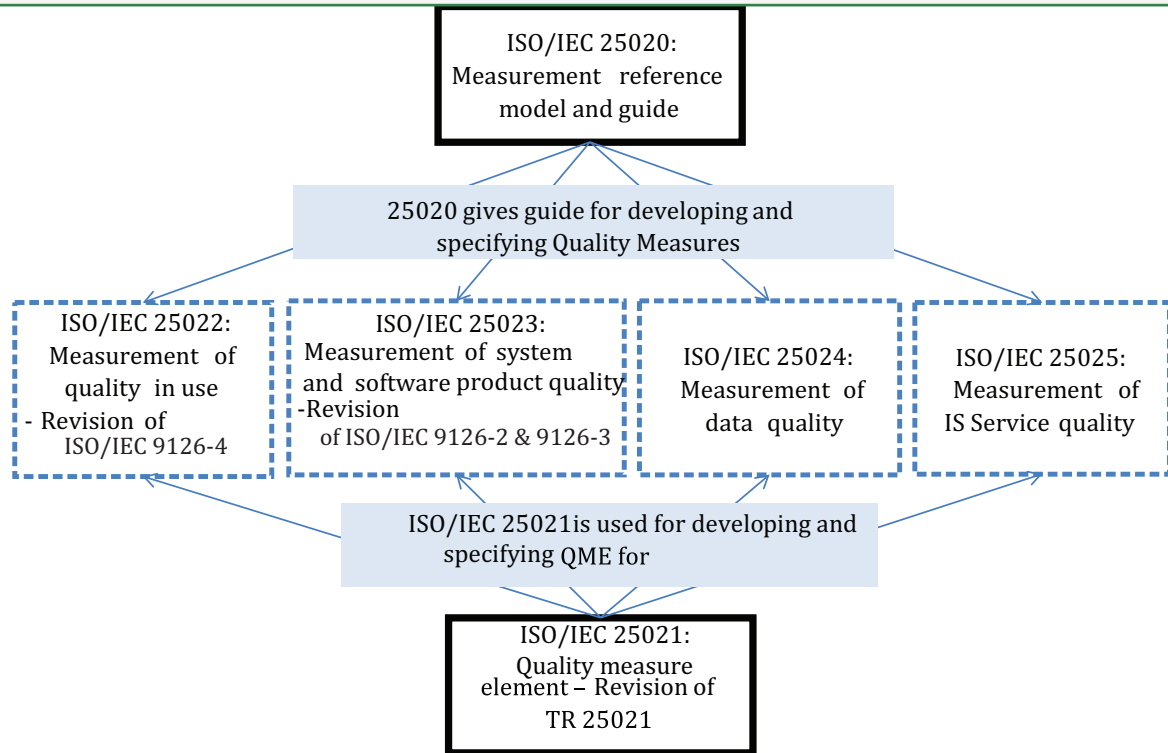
ISO/IEC 25020: Measurement reference model and guide

25020 gives guide for developing and specifying Quality Measures

ISO/IEC 25022: Measurement of quality in use - Revision of ISO/IEC 9126-4

ISO/IEC 25023: Measurement of system and software product quality -Revision of ISO/IEC 9126-2 & 9126-3

ISO/IEC 25024: Measurement of data quality

ISO/IEC 25025: Measurement of IS Service quality

ISO/IEC 25021is used for developing and specifying QME for

ISO/IEC 25021: Quality measure element – Revision of TR 25021